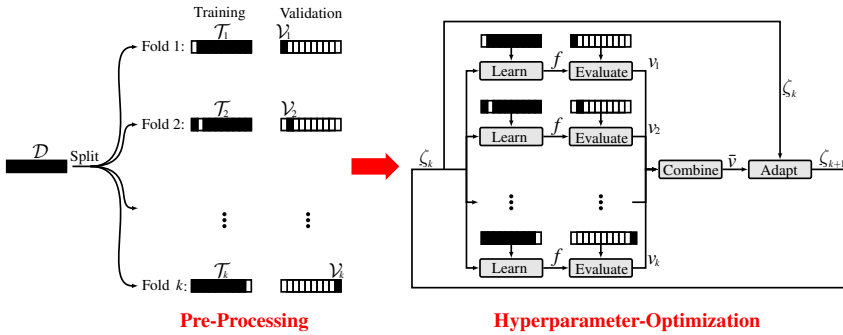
Training Validation

$\mathcal{D}$ Split

Fold 1: $\mathcal{T}_1$ $\mathcal{V}_1$

Fold 2: $\mathcal{T}_2$ $\mathcal{V}_2$

⋮ ⋮

Fold $k$: $\mathcal{T}_k$ $\mathcal{V}_k$

Pre-Processing

$\zeta_k$

Learn $f$ Evaluate $v_1$

Learn $f$ Evaluate $v_2$

⋮ ⋮

Learn $f$ Evaluate $v_k$

Combine $\bar{v}$ Adapt $\zeta_{k+1}$

$\zeta_k$

Hyperparameter-Optimization